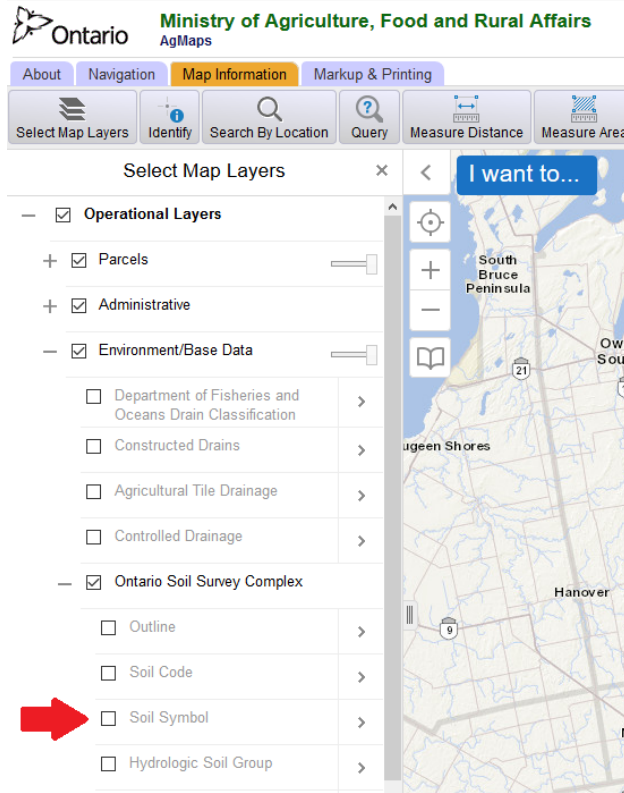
Ontario

Ministry of Agriculture, Food and Rural Affairs
AgMaps

About
Navigation
Map Information
Markup & Printing

Select Map Layers
Identify
Search By Location
Query
Measure Distance
Measure Area

Select Map Layers
×

Operational Layers
Parcels
Administrative
Environment/Base Data
Department of Fisheries and Oceans Drain Classification
Constructed Drains
Agricultural Tile Drainage
Controlled Drainage
Ontario Soil Survey Complex
Outline
Soil Code
Soil Symbol
Hydrologic Soil Group

I want to...

South Bruce Peninsula
Ow
Sou
21
ugeen Shores
Hanover
9